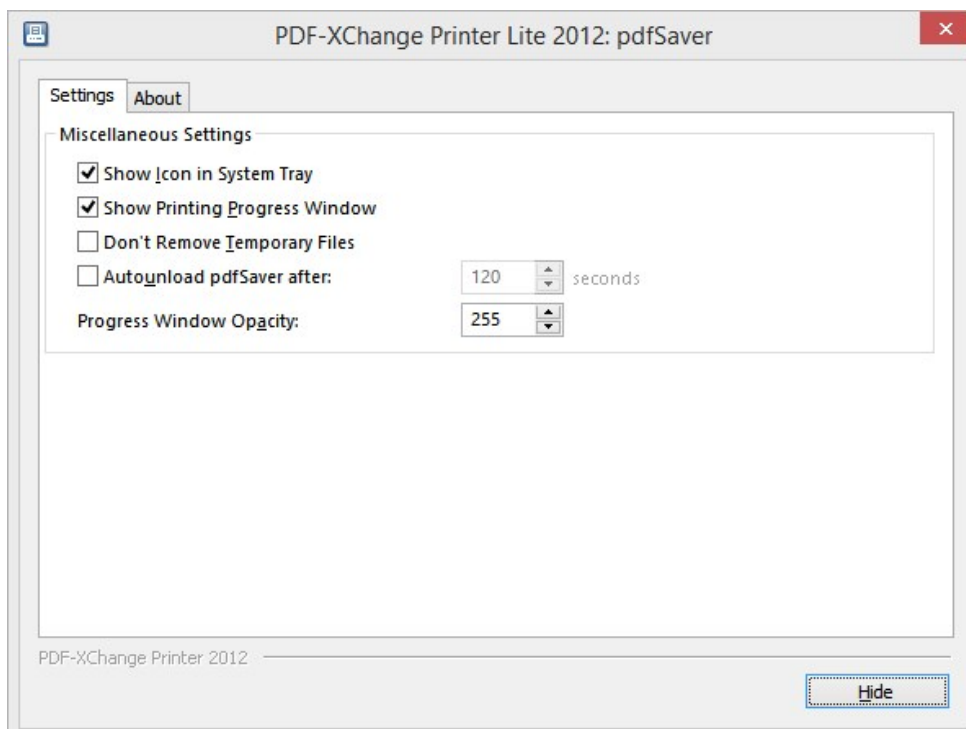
PDF-XChange Printer Lite 2012: pdfSaver

Settings About

Miscellaneous Settings

Show Icon in System Tray

Show Printing Progress Window

Don't Remove Temporary Files

Autounload pdfSaver after: 120 seconds

Progress Window Opacity: 255

PDF-XChange Printer 2012

Hide